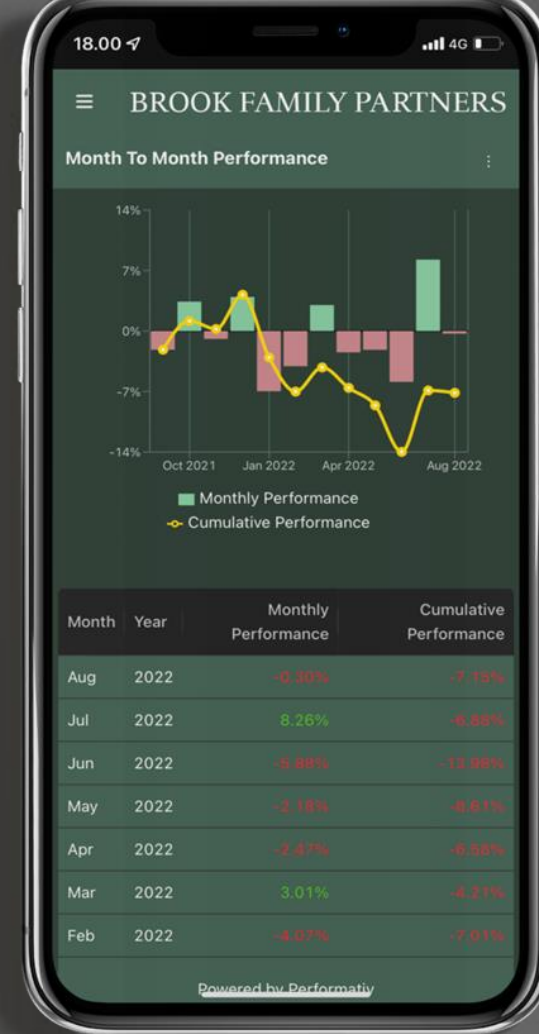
18.00

4G

≡ BROOK FAMILY PARTNERS

Month To Month Performance

14%
7%
0%
-7%
-14%

Oct 2021 Jan 2022 Apr 2022 Aug 2022

Monthly Performance
Cumulative Performance

| Month | Year | Monthly Performance | Cumulative Performance |
|---|---|---|---|
| Aug | 2022 | -0.30% | -7.15% |
| Jul | 2022 | 8.26% | -6.88% |
| Jun | 2022 | -5.88% | -13.98% |
| May | 2022 | -2.18% | -8.61% |
| Apr | 2022 | -2.47% | -6.58% |
| Mar | 2022 | 3.01% | -4.21% |
| Feb | 2022 | -4.07% | -7.01% |

Powered by Performativ